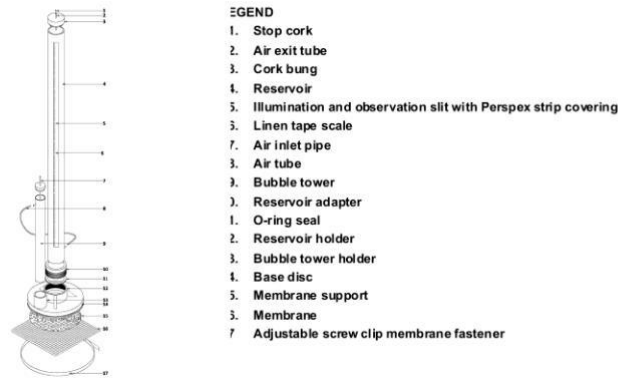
1
2
3
4
5
6
7
8
9
10
11
12
13
14
15
16
17

ΞGEND
1. Stop cork
2. Air exit tube
3. Cork bung
4. Reservoir
5. Illumination and observation slit with Perspex strip covering
6. Linen tape scale
7. Air inlet pipe
8. Air tube
9. Bubble tower
0. Reservoir adapter
1. O-ring seal
2. Reservoir holder
3. Bubble tower holder
4. Base disc
5. Membrane support
6. Membrane
7 Adjustable screw clip membrane fastener